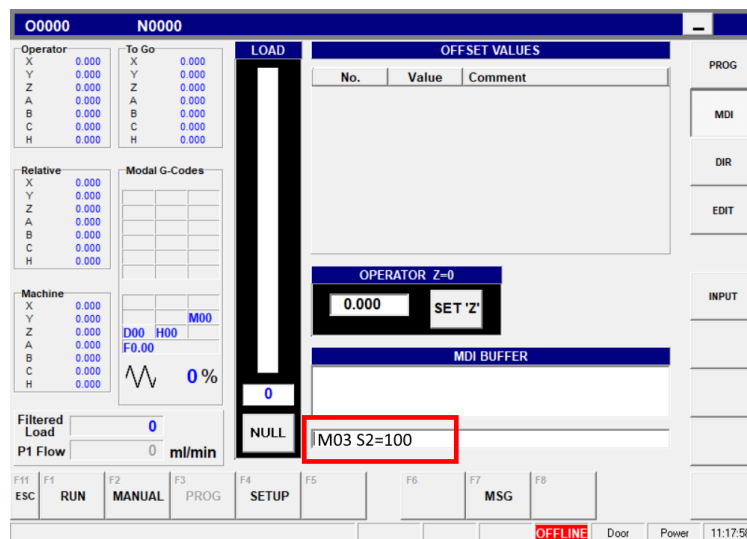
O0000 N0000

Operator
X 0.000
Y 0.000
Z 0.000
A 0.000
B 0.000
C 0.000
H 0.000

To Go
X 0.000
Y 0.000
Z 0.000
A 0.000
B 0.000
C 0.000
H 0.000

LOAD

OFFSET VALUES

| No. | Value | Comment |
|---|---|---|

PROG

MDI

DIR

EDIT

Relative
X 0.000
Y 0.000
Z 0.000
A 0.000
B 0.000
C 0.000
H 0.000

Modal G-Codes

OPERATOR Z=0

0.000

SET 'Z'

INPUT

Machine
X 0.000
Y 0.000
Z 0.000
A 0.000
B 0.000
C 0.000
H 0.000

M00
D00 H00
F0.00

0 %

0

MDI BUFFER

NULL

M03 S2=100

Filtered Load 0

P1 Flow 0 ml/min

F11 ESC

F1 RUN

F2 MANUAL

F3 PROG

F4 SETUP

F5

F6

F7 MSG

F8

OFFLINE

Door

Power

11:17:5